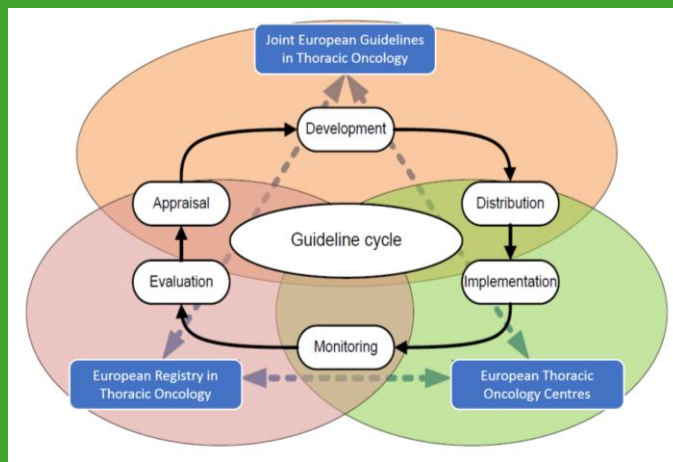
Joint European Guidelines in Thoracic Oncology

Development

Appraisal

Distribution

Guideline cycle

Evaluation

Implementation

Monitoring

European Registry in Thoracic Oncology

European Thoracic Oncology Centres